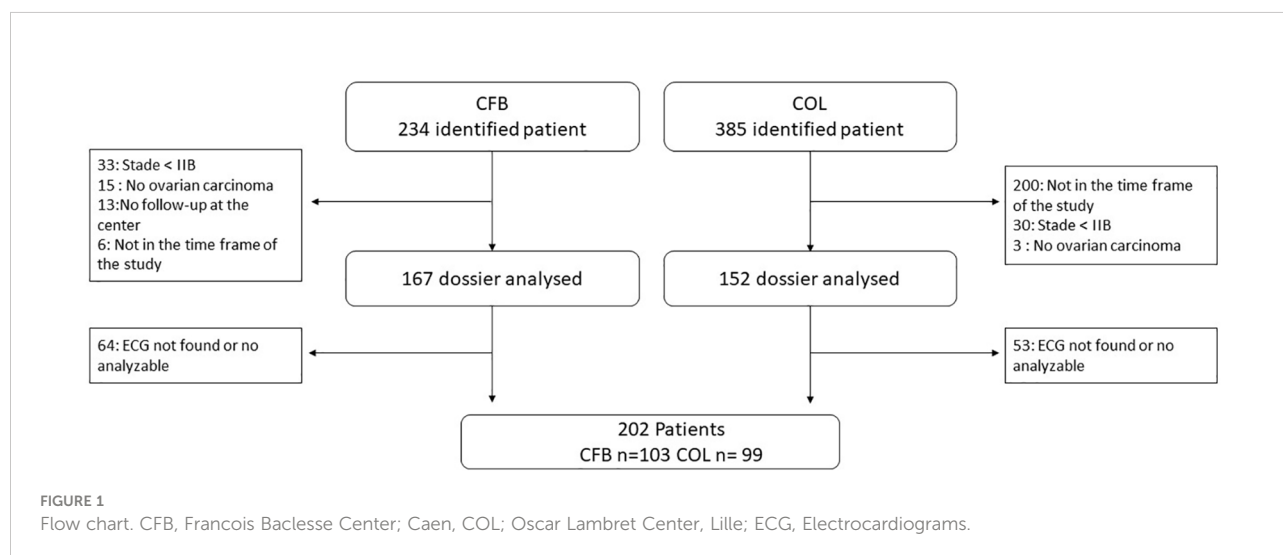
CFB
234 identified patient

COL
385 identified patient

33: Stade < IIB
15 : No ovarian carcinoma
13:No follow-up at the center
6: Not in the time frame of the study

200: Not in the time frame of the study
30: Stade < IIB
3 : No ovarian carcinoma

167 dossier analysed

152 dossier analysed

64: ECG not found or no analyzable

53: ECG not found or no analyzable

202 Patients
CFB n=103 COL n= 99

FIGURE 1
Flow chart. CFB, Francois Baclesse Center; Caen, COL; Oscar Lambret Center, Lille; ECG, Electrocardiograms.